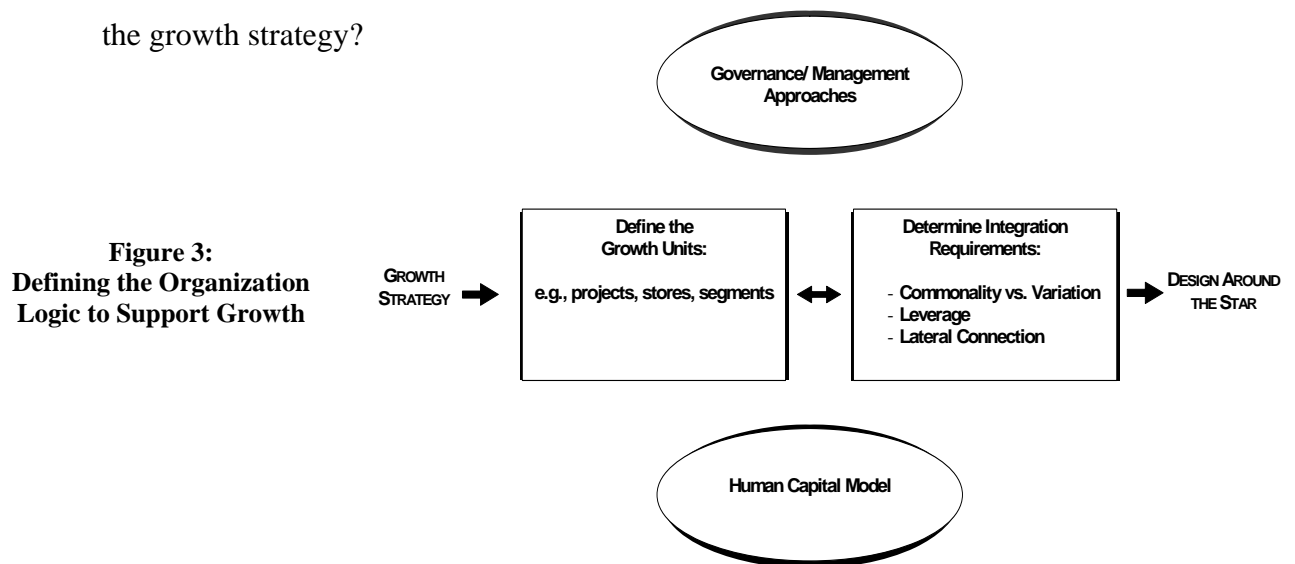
the growth strategy?

Governance/ Management Approaches

Figure 3: Defining the Organization Logic to Support Growth

GROWTH STRATEGY

Define the Growth Units:

e.g., projects, stores, segments

Determine Integration Requirements:

- Commonality vs. Variation
- Leverage
- Lateral Connection

DESIGN AROUND THE STAR

Human Capital Model